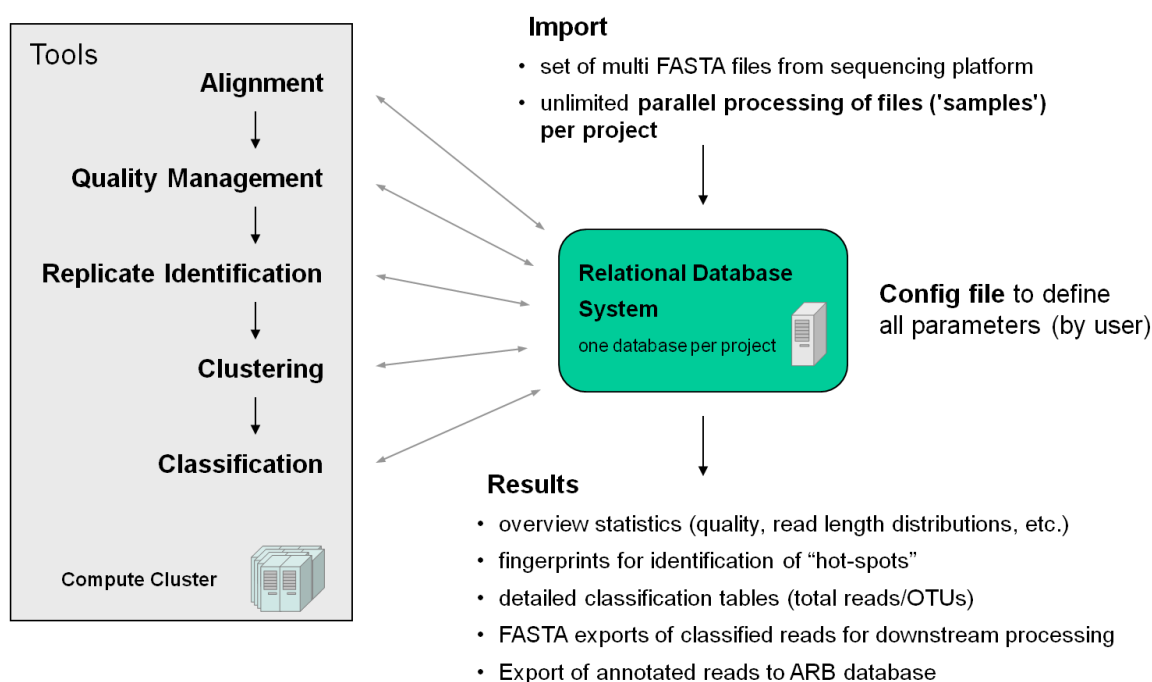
Tools

Alignment

Quality Management

Replicate Identification

Clustering

Classification

Compute Cluster

Import

• set of multi FASTA files from sequencing platform
• unlimited parallel processing of files ('samples') per project

Relational Database System

one database per project

Config file to define all parameters (by user)

Results

• overview statistics (quality, read length distributions, etc.)
• fingerprints for identification of "hot-spots"
• detailed classification tables (total reads/OTUs)
• FASTA exports of classified reads for downstream processing
• Export of annotated reads to ARB database